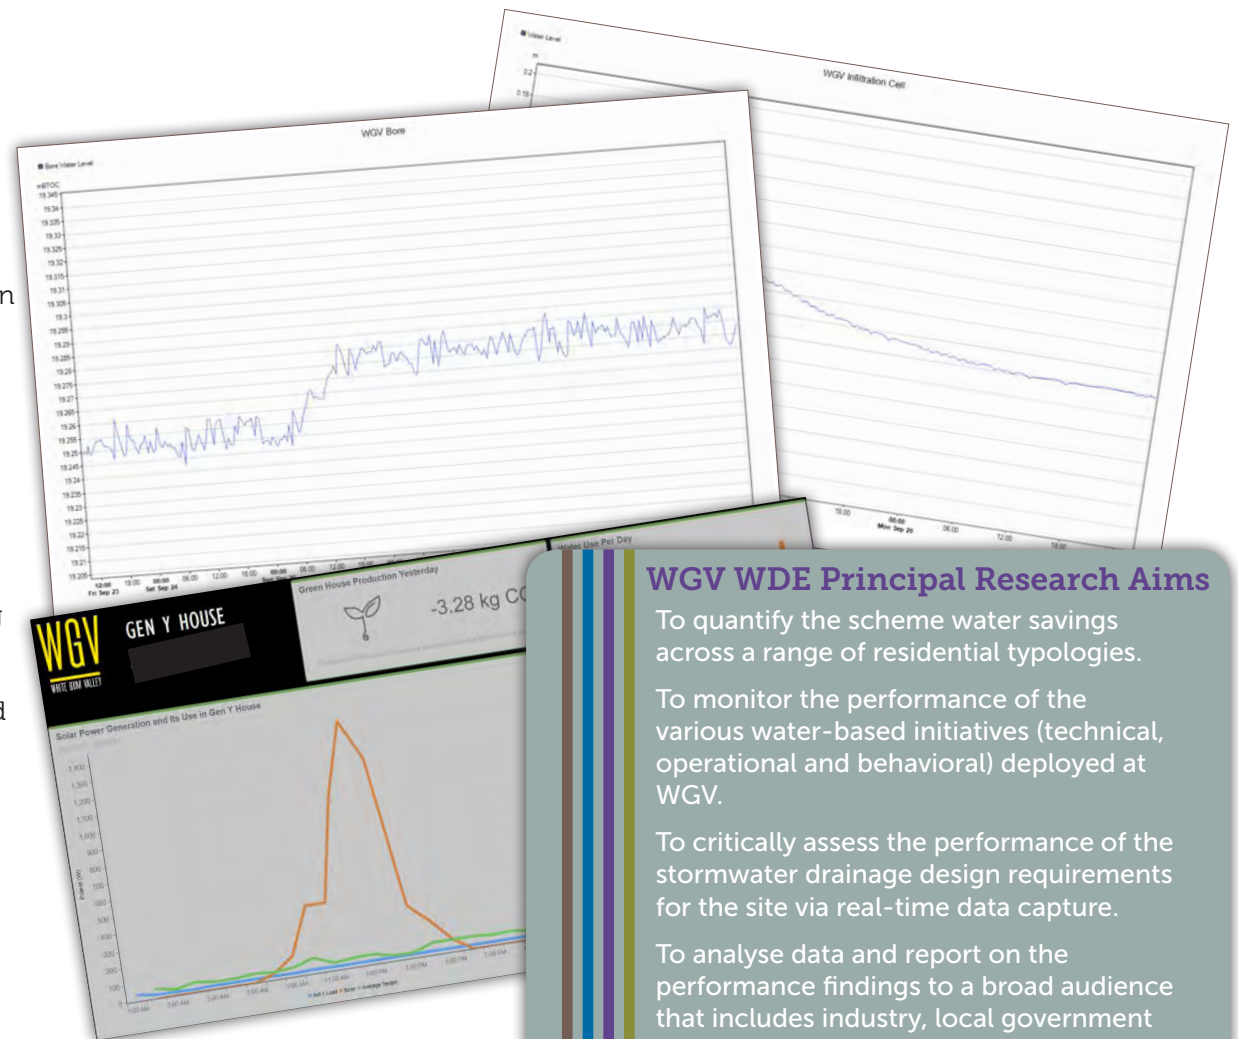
n

WGV Infiltration Cell

Water Level

m

0.2

0.18

WGV Bore

Bore Water Level

mBTOC

19.345
19.34
19.335
19.33
19.325
19.32
19.315
19.31
19.305
19.3
19.295
19.29
19.285
19.28
19.275
19.27
19.265
19.26
19.255
19.25
19.245
19.24
19.235
19.23
19.225
19.22
19.215
19.21
19.205

12:00 Fri Sep 23
18:00
00:00 Sat Sep 24
06:00
12:00
18:00

18:00
00:00 Mon Sep 26
06:00
12:00
18:00

Water Use Per Day

Green House Production Yesterday

-3.28 kg C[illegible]

WGV
WHITE GUM VALLEY

GEN Y HOUSE

Solar Power Generation and Its Use in Gen Y House

1,400
1,300
1,200
1,100
1,000
900
800
700
600
500
400
300
200
100

Power (W)

WGV WDE Principal Research Aims

To quantify the scheme water savings across a range of residential typologies.

To monitor the performance of the various water-based initiatives (technical, operational and behavioral) deployed at WGV.

To critically assess the performance of the stormwater drainage design requirements for the site via real-time data capture.

To analyse data and report on the performance findings to a broad audience that includes industry, local government